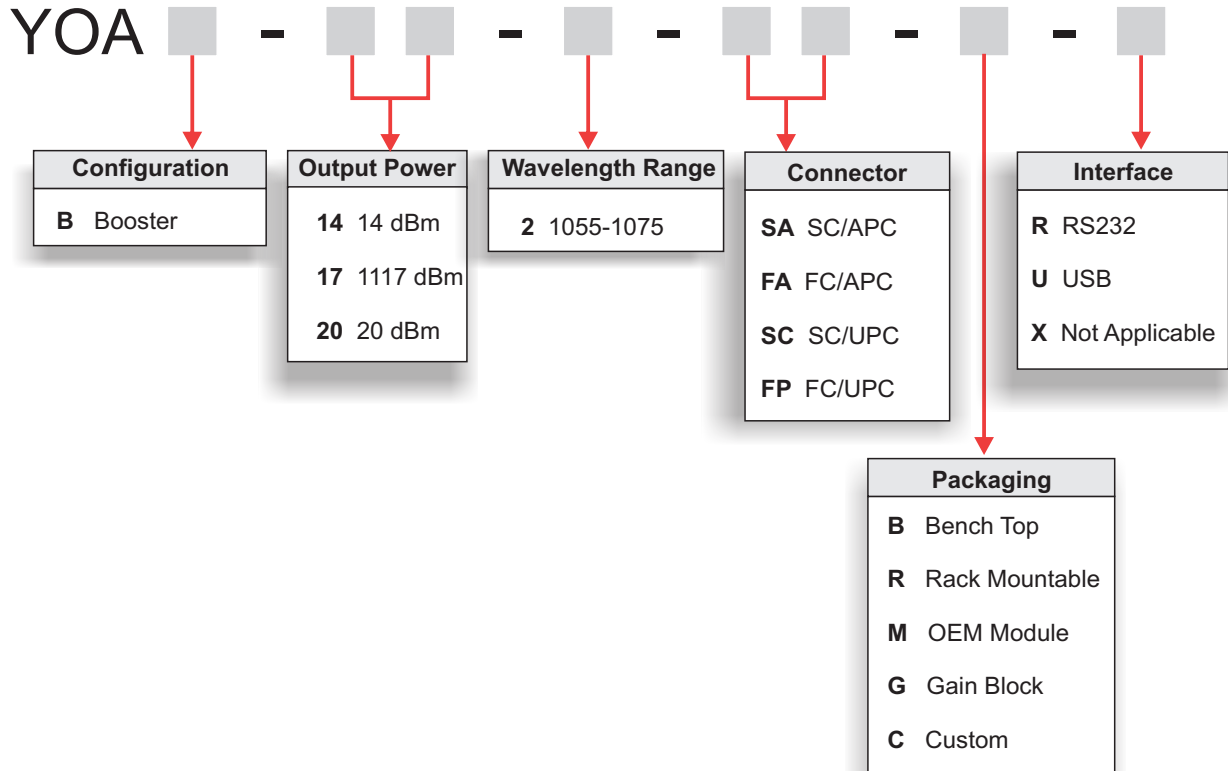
YOA - - - - -

Configuration

**B** Booster

Output Power

**14** 14 dBm

**17** 1117 dBm

**20** 20 dBm

Wavelength Range

**2** 1055-1075

Connector

**SA** SC/APC

**FA** FC/APC

**SC** SC/UPC

**FP** FC/UPC

Interface

**R** RS232

**U** USB

**X** Not Applicable

Packaging

**B** Bench Top

**R** Rack Mountable

**M** OEM Module

**G** Gain Block

**C** Custom